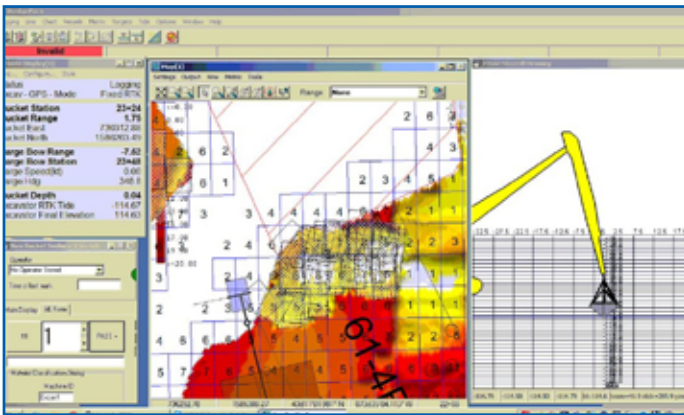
Invalid

Status Logging
Fixed RTK

Bucket Station 23+24
Bucket Range 1.73
730312.08
11863263.45

Barge Bow Range -7.62
Barge Bow Station 23+48
0.66
348.1

Bucket Depth 0.04
Excavator RTK Tide -114.67
Excavator Final Elevation 114.63

Range: None

1

61-4

2 6 2
2 4 3
6 2 4
6 1
3 1 3 4 3
2 4 6 3 2 3
3 3 2 2 3
5 4 4 1
2 1 1 2
5 1 1 1 1
5 3 2 5 5
5 7 1 4
5 5 1